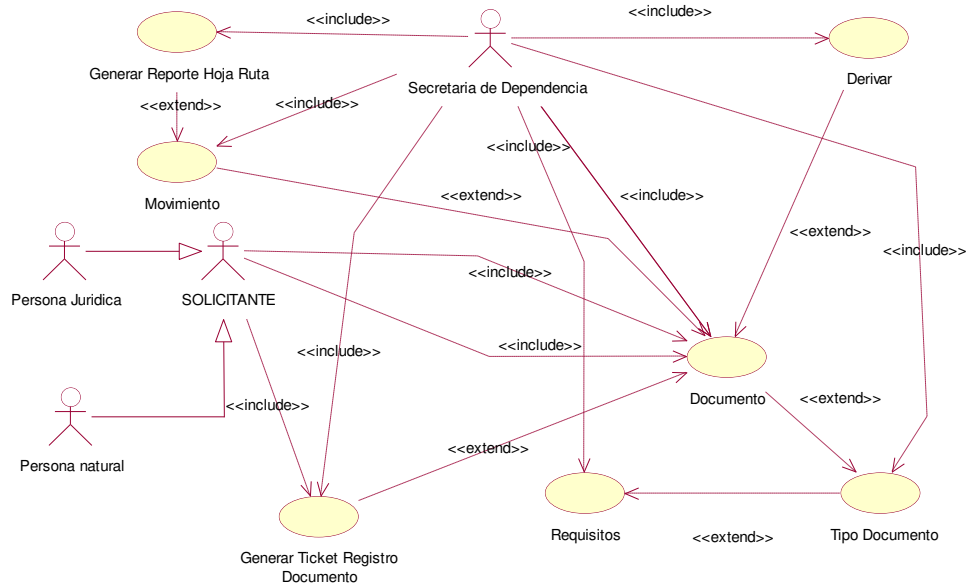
<<include>>

<<include>>

Generar Reporte Hoja Ruta

Secretaria de Dependencia

Derivar

<<extend>>

<<include>>

<<include>>

Movimiento

<<extend>>

<<include>>

<<extend>>

<<include>>

Persona Juridica

SOLICITANTE

<<include>>

<<include>>

<<include>>

Documento

<<include>>

<<extend>>

Persona natural

<<extend>>

Requisitos

<<extend>>

Tipo Documento

Generar Ticket Registro Documento